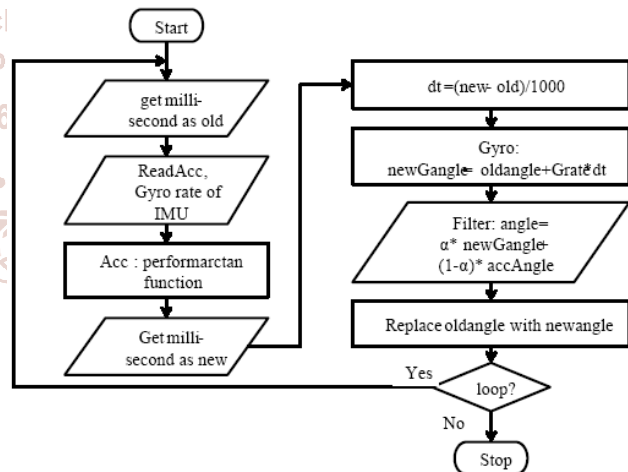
Start

get milli-second as old

ReadAcc, Gyro rate of IMU

Acc : performarctan function

Get milli-second as new

dt =(new- old)/1000

Gyro: newGangle= oldangle+Grate*dt

Filter: angle= α* newGangle+ (1-α)* accAngle

Replace oldangle with newangle

loop?

Yes

No

Stop